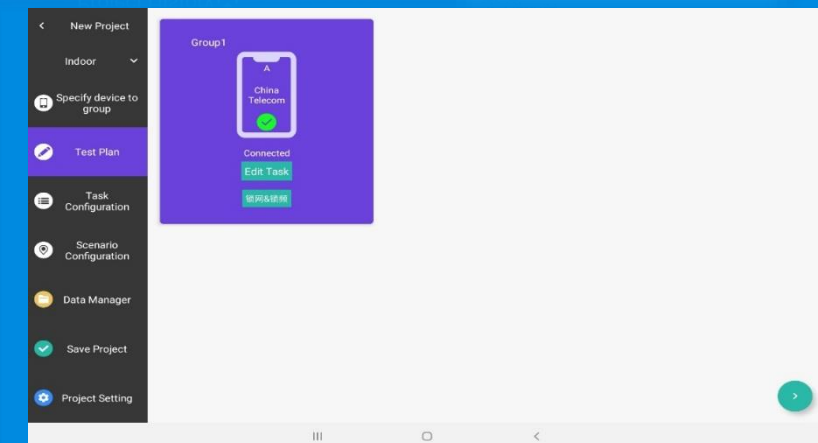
New Project

Indoor

Specify device to group

Test Plan

Task Configuration

Scenario Configuration

Data Manager

Save Project

Project Setting

Group1

A

China Telecom

Connected

Edit Task

锁网&锁频